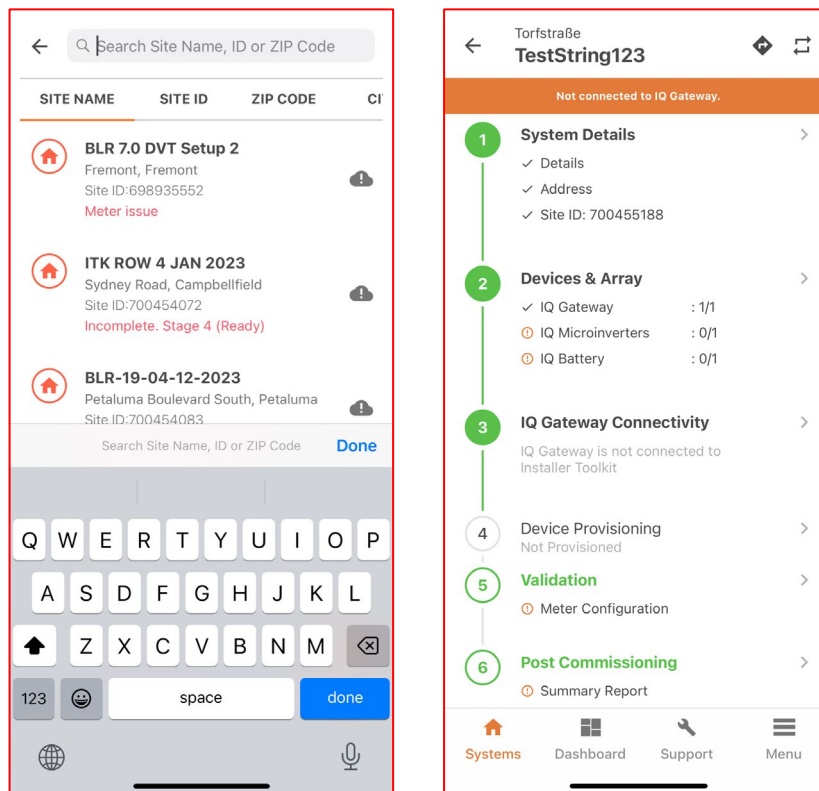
Search Site Name, ID or ZIP Code

SITE NAME | SITE ID | ZIP CODE | CI

BLR 7.0 DVT Setup 2
Fremont, Fremont
Site ID:698935552
Meter issue

ITK ROW 4 JAN 2023
Sydney Road, Campbellfield
Site ID:700454072
Incomplete. Stage 4 (Ready)

BLR-19-04-12-2023
Petaluma Boulevard South, Petaluma
Site ID:700454083

Search Site Name, ID or ZIP Code
Done

Q W E R T Y U I O P
A S D F G H J K L
Z X C V B N M
123
space
done

Torfstraße
TestString123

Not connected to IQ Gateway.

1
System Details
✓ Details
✓ Address
✓ Site ID: 700455188

2
Devices & Array
✓ IQ Gateway : 1/1
IQ Microinverters : 0/1
IQ Battery : 0/1

3
IQ Gateway Connectivity
IQ Gateway is not connected to Installer Toolkit

4
Device Provisioning
Not Provisioned

5
Validation
Meter Configuration

6
Post Commissioning
Summary Report

Systems
Dashboard
Support
Menu